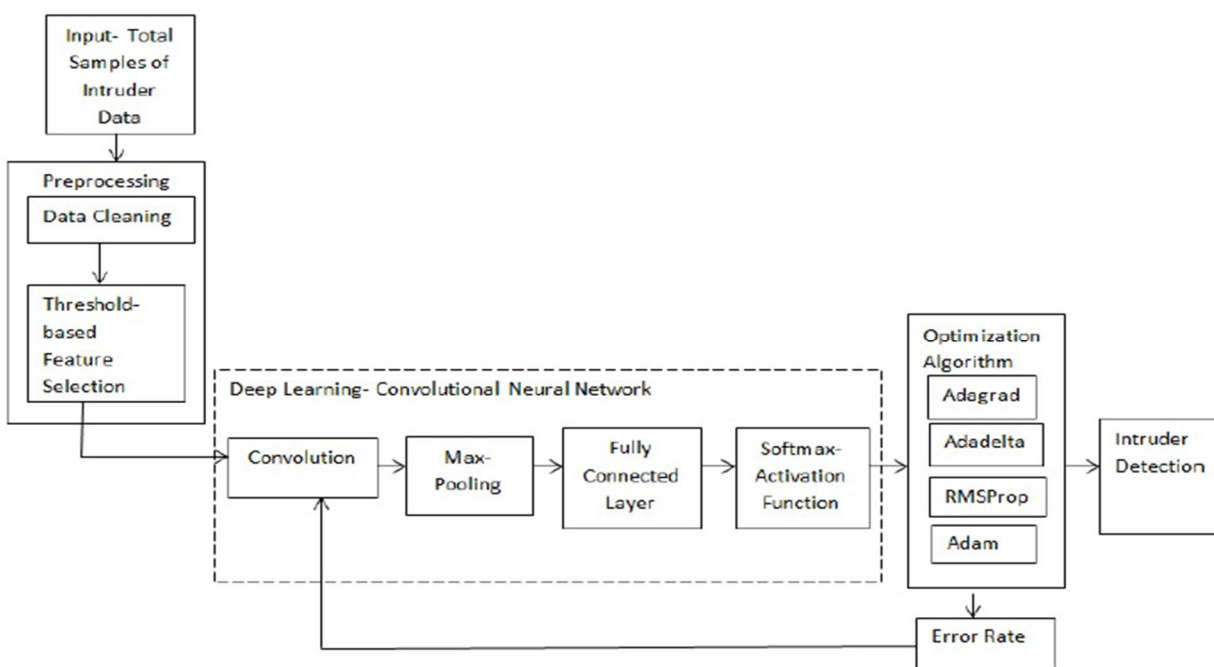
Input- Total Samples of Intruder Data

Preprocessing

Data Cleaning

Threshold-based Feature Selection

Deep Learning- Convolutional Neural Network

Convolution

Max-Pooling

Fully Connected Layer

Softmax-Activation Function

Optimization Algorithm

Adagrad

Adadelta

RMSProp

Adam

Intruder Detection

Error Rate